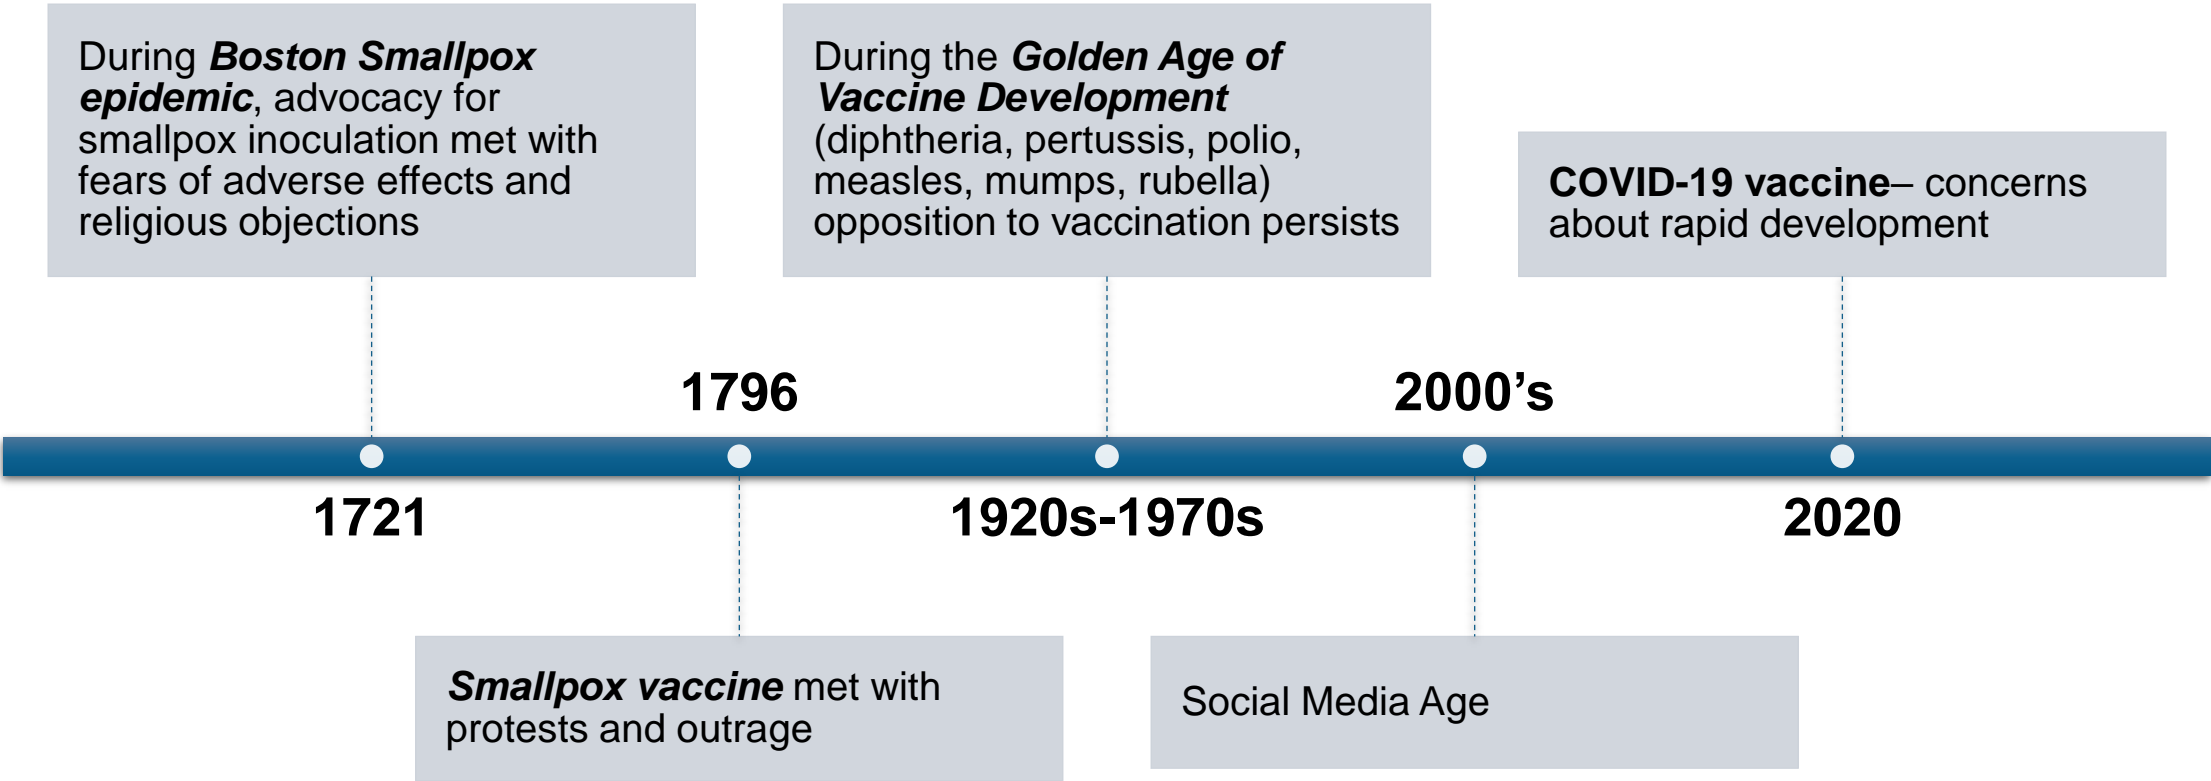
During Boston Smallpox epidemic, advocacy for smallpox inoculation met with fears of adverse effects and religious objections

During the Golden Age of Vaccine Development (diphtheria, pertussis, polio, measles, mumps, rubella) opposition to vaccination persists

COVID-19 vaccine– concerns about rapid development

1796

2000’s

1721

1920s-1970s

2020

Smallpox vaccine met with protests and outrage

Social Media Age